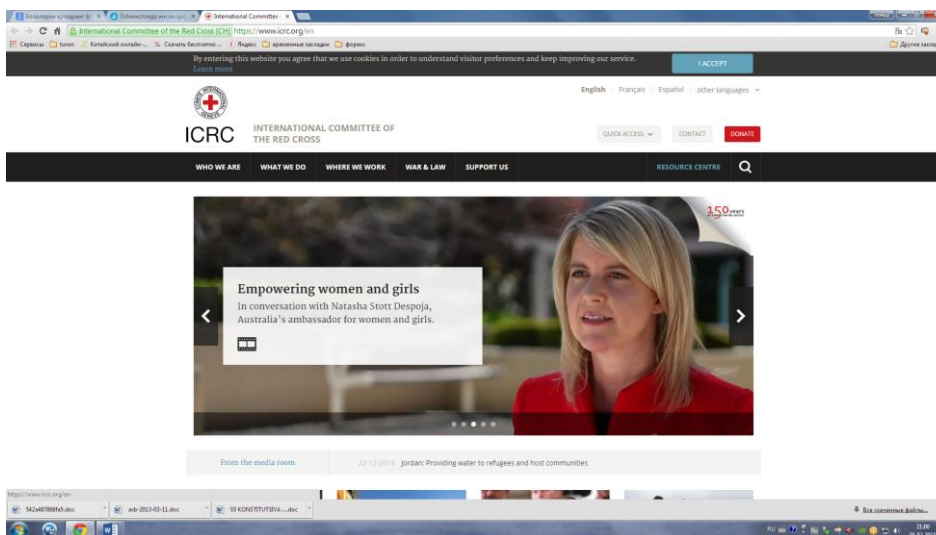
International Committee ×

International Committee of the Red Cross [CH] https://www.icrc.org/en

Сервисы turon Китайский онлайн-... Скачать бесплатно ... Яндекс временные закладки форекс

Другие закл

By entering this website you agree that we use cookies in order to understand visitor preferences and keep improving our service. Learn more

I ACCEPT

English | Français | Español | other languages

ICRC INTERNATIONAL COMMITTEE OF THE RED CROSS

QUICK ACCESS CONTACT DONATE

WHO WE ARE WHAT WE DO WHERE WE WORK WAR & LAW SUPPORT US RESOURCE CENTRE

150 years

Empowering women and girls

In conversation with Natasha Stott Despoja, Australia's ambassador for women and girls.

From the media room 22-12-2014 Jordan: Providing water to refugees and host communities

https://www.icrc.org/en

542a487868fa5.doc avb-2013-03-11.doc 03 KONSTITUTSIYA ....doc

Все скачанные файлы...

21:00